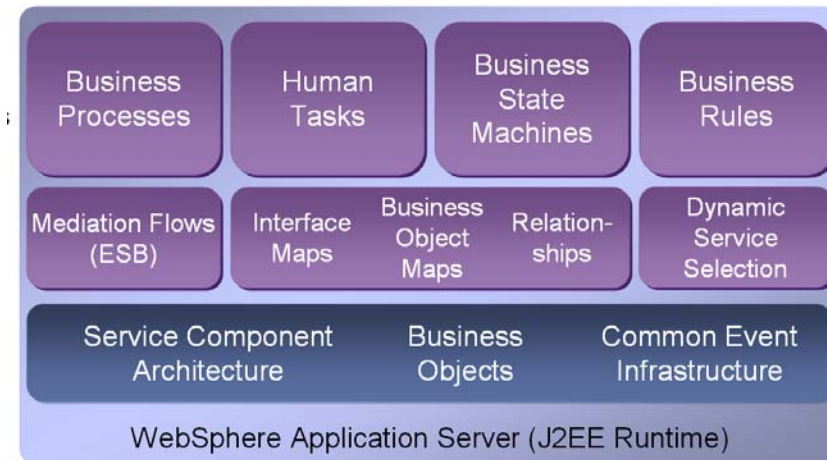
Business Processes

Human Tasks

Business State Machines

Business Rules

Mediation Flows (ESB)

Interface Maps

Business Object Maps

Relationships

Dynamic Service Selection

Service Component Architecture

Business Objects

Common Event Infrastructure

WebSphere Application Server (J2EE Runtime)